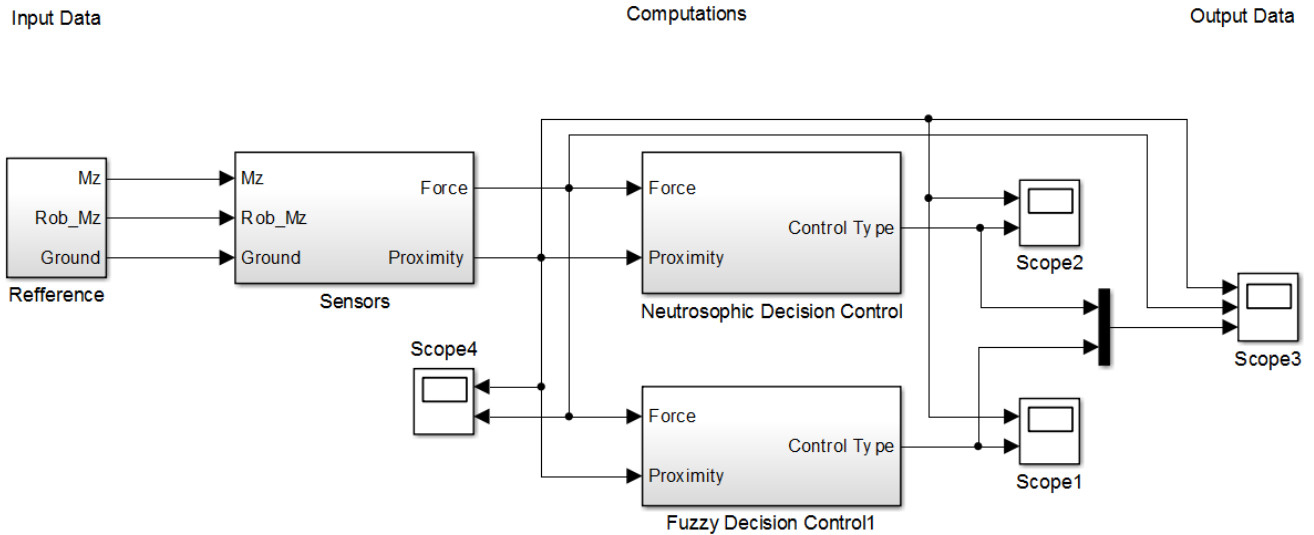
Input Data

Computations

Output Data

Mz
Rob_Mz
Ground
Refference

Mz
Rob_Mz
Ground
Force
Proximity
Sensors

Force
Proximity
Control Ty pe
Neutrosophic Decision Control

Scope2

Scope3

Scope4

Force
Proximity
Control Ty pe
Fuzzy Decision Control1

Scope1